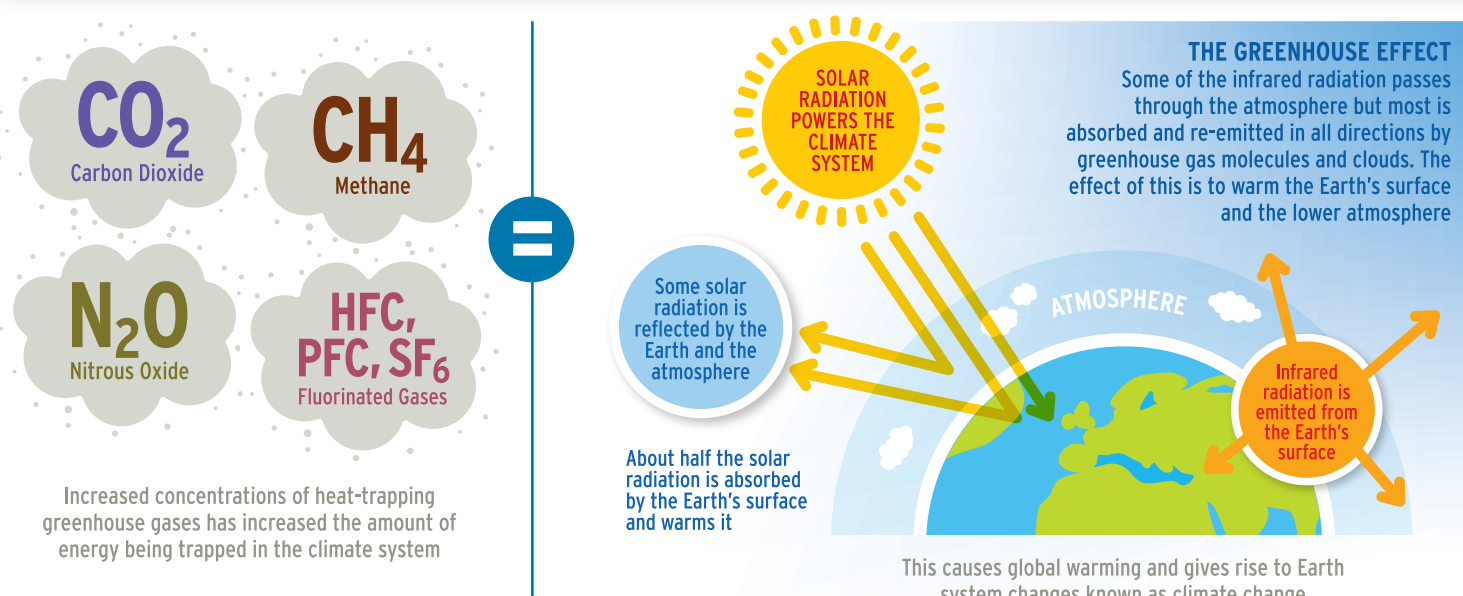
$CO_2$
Carbon Dioxide

$CH_4$
Methane

$N_2O$
Nitrous Oxide

HFC, PFC, $SF_6$
Fluorinated Gases

Increased concentrations of heat-trapping greenhouse gases has increased the amount of energy being trapped in the climate system

SOLAR RADIATION POWERS THE CLIMATE SYSTEM

THE GREENHOUSE EFFECT
Some of the infrared radiation passes through the atmosphere but most is absorbed and re-emitted in all directions by greenhouse gas molecules and clouds. The effect of this is to warm the Earth's surface and the lower atmosphere

Some solar radiation is reflected by the Earth and the atmosphere

ATMOSPHERE

Infrared radiation is emitted from the Earth's surface

About half the solar radiation is absorbed by the Earth's surface and warms it

This causes global warming and gives rise to Earth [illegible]